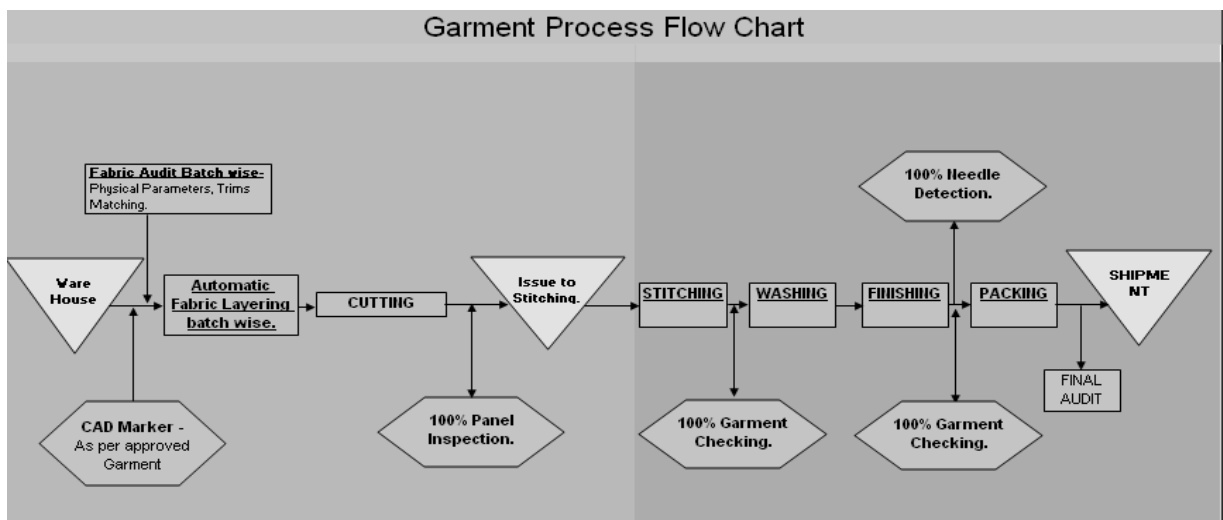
Garment Process Flow Chart

Fabric Audit Batch wise- Physical Parameters, Trims Matching.

Vare House

Automatic Fabric Layering batch wise.

CUTTING

Issue to Stitching.

STITCHING

WASHING

FINISHING

PACKING

SHIPME NT

100% Needle Detection.

CAD Marker - As per approved Garment

100% Panel Inspection.

100% Garment Checking.

100% Garment Checking.

FINAL AUDIT